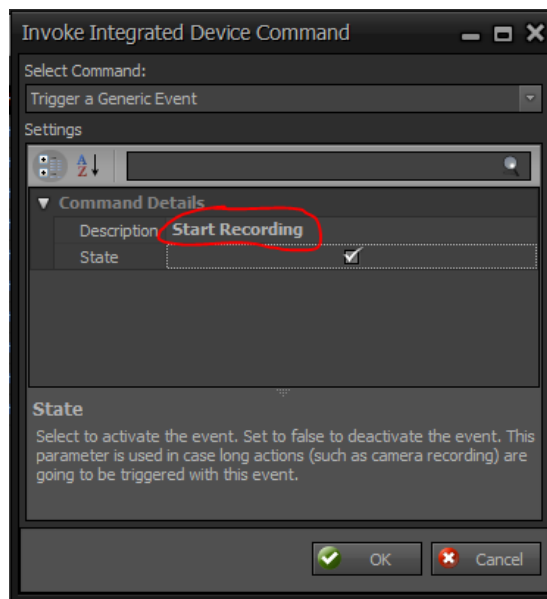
Invoke Integrated Device Command

Select Command:

Trigger a Generic Event

Settings

Command Details

| Description | Start Recording |
|---|---|
| State | ✔ |

State

Select to activate the event. Set to false to deactivate the event. This parameter is used in case long actions (such as camera recording) are going to be triggered with this event.

OK

Cancel